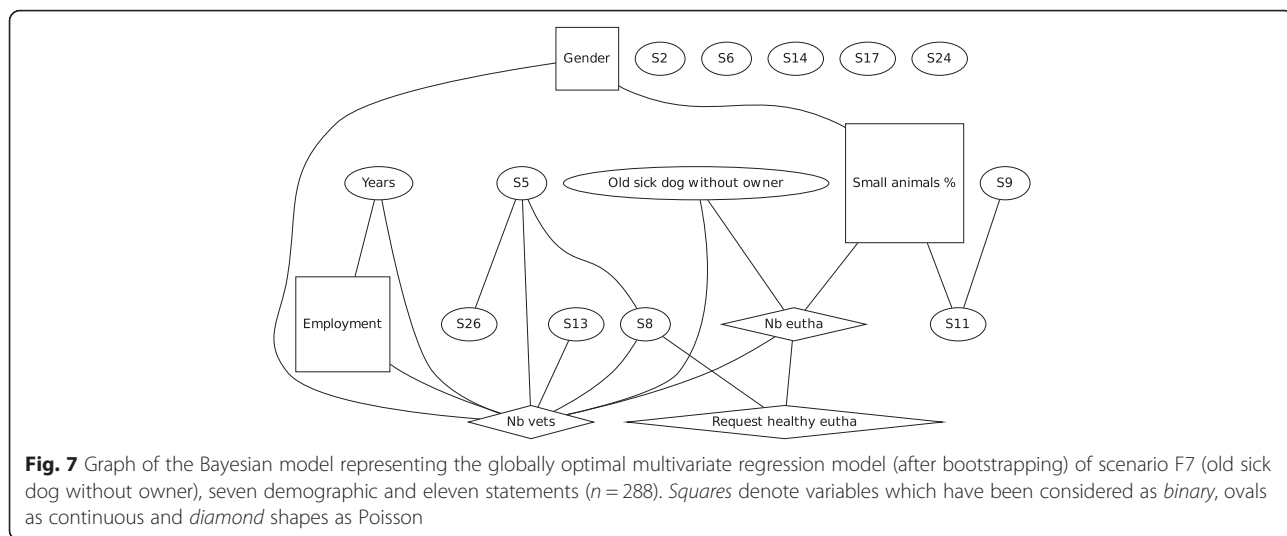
Gender

S2

S6

S14

S17

S24

Years

S5

Old sick dog without owner

Small animals %

S9

Employment

S26

S13

S8

Nb eutha

S11

Nb vets

Request healthy eutha

**Fig. 7** Graph of the Bayesian model representing the globally optimal multivariate regression model (after bootstrapping) of scenario F7 (old sick dog without owner), seven demographic and eleven statements ($n = 288$). *Squares* denote variables which have been considered as *binary*, ovals as continuous and *diamond* shapes as Poisson